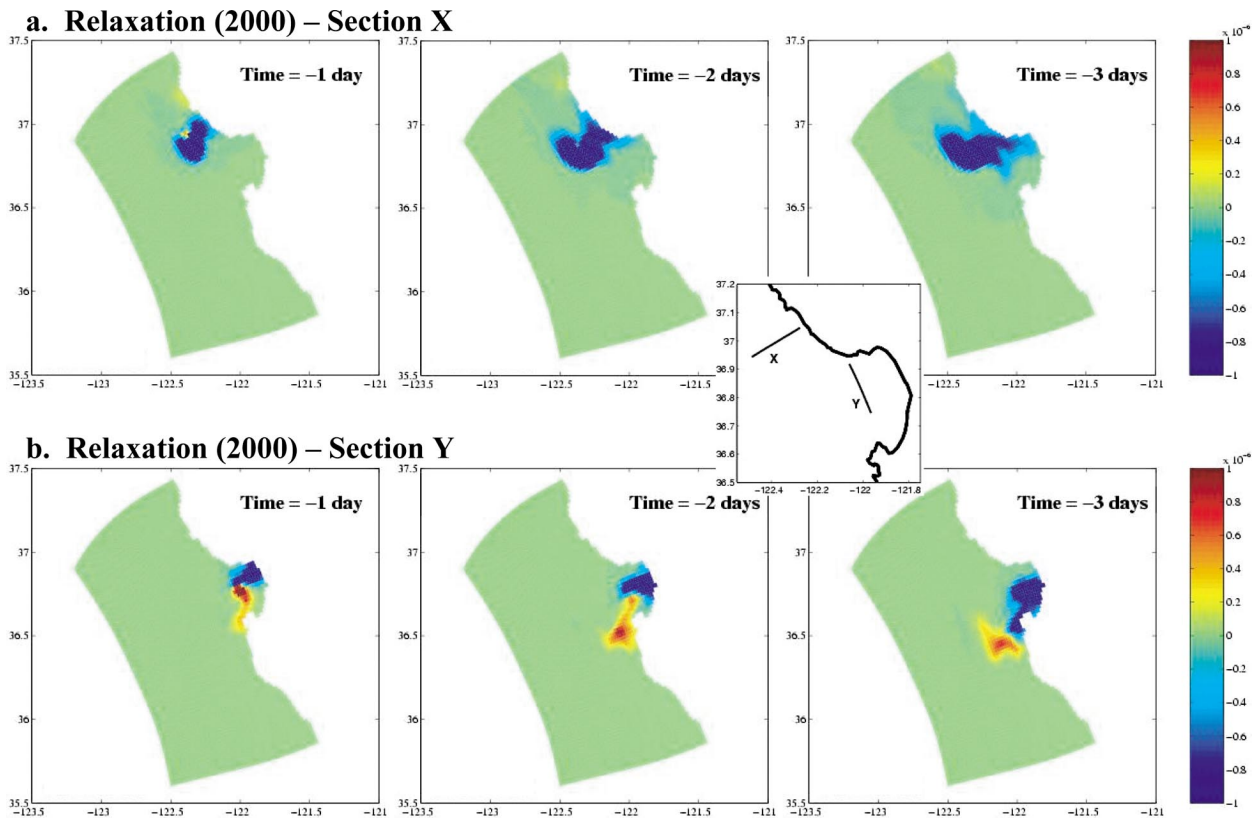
a. Relaxation (2000) – Section X

Time = −1 day

37.5
37
36.5
36
35.5
−123.5 −123 −122.5 −122 −121.5 −121

Time = −2 days

37.5
37
36.5
36
35.5
−123.5 −123 −122.5 −122 −121.5 −121

Time = −3 days

37.5
37
36.5
36
35.5
−123.5 −123 −122.5 −122 −121.5 −121

$\times 10^{-6}$
1
0.8
0.6
0.4
0.2
0
−0.2
−0.4
−0.6
−0.8
−1

37.2
37.1
37
36.9
36.8
36.7
36.6
36.5
−122.4 −122.2 −122 −121.8
X
Y

b. Relaxation (2000) – Section Y

Time = −1 day

37.5
37
36.5
36
35.5
−123.5 −123 −122.5 −122 −121.5 −121

Time = −2 days

37.5
37
36.5
36
35.5
−123.5 −123 −122.5 −122 −121.5 −121

Time = −3 days

37.5
37
36.5
36
35.5
−123.5 −123 −122.5 −122 −121.5 −121

$\times 10^{-6}$
1
0.8
0.6
0.4
0.2
0
−0.2
−0.4
−0.6
−0.8
−1